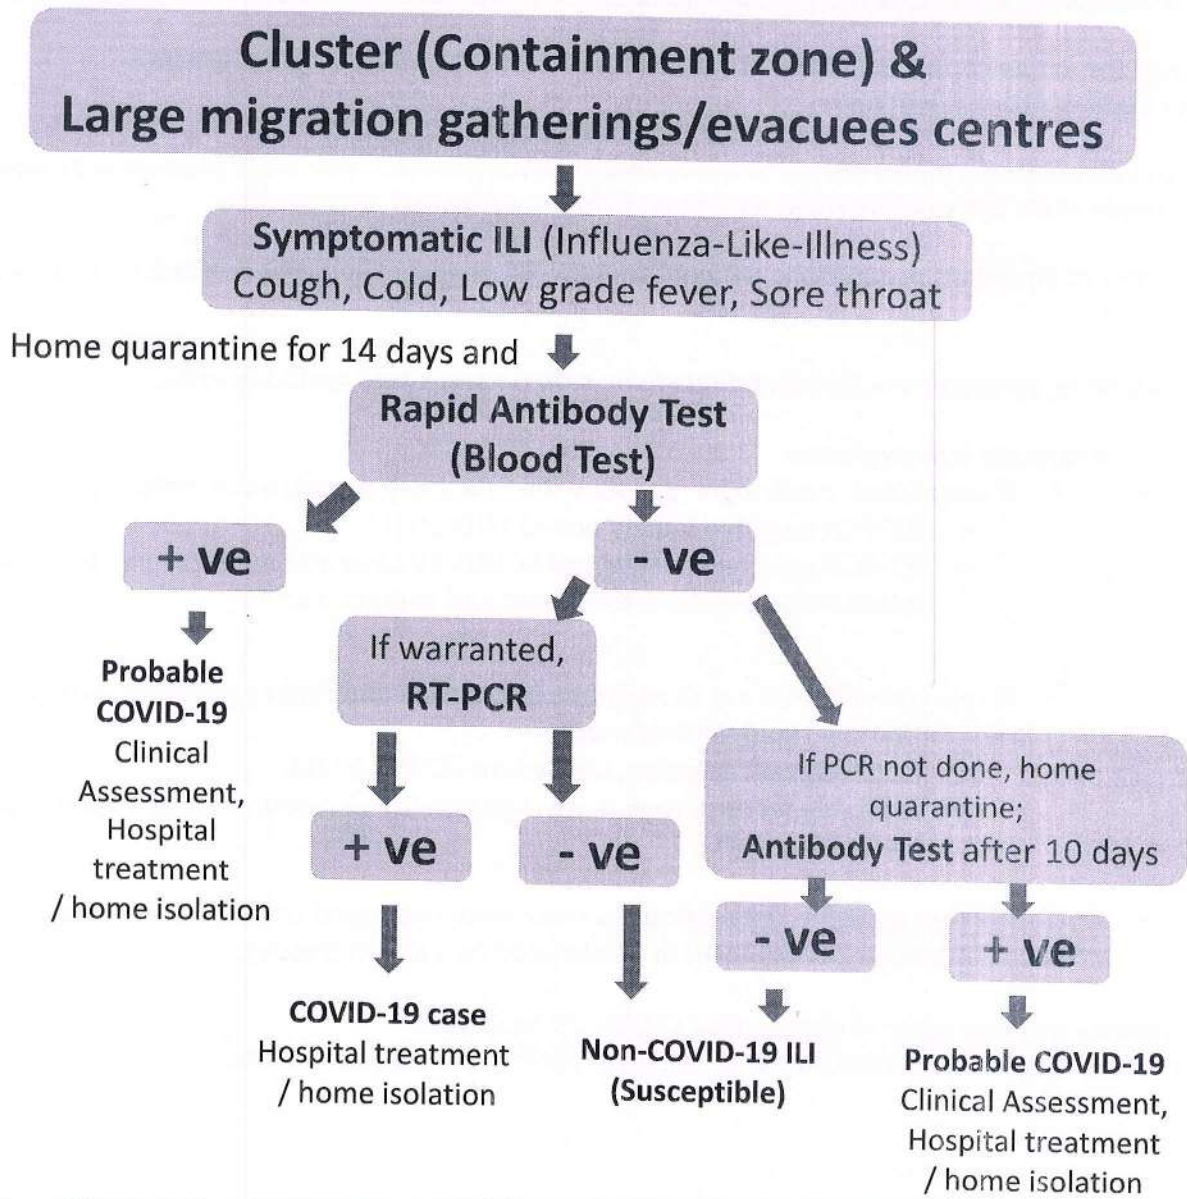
Cluster (Containment zone) &
Large migration gatherings/evacuees centres

Symptomatic ILI (Influenza-Like-Illness)
Cough, Cold, Low grade fever, Sore throat

Home quarantine for 14 days and

Rapid Antibody Test
(Blood Test)

+ ve

- ve

Probable COVID-19
Clinical Assessment, Hospital treatment / home isolation

If warranted,
RT-PCR

+ ve

- ve

If PCR not done, home quarantine;
Antibody Test after 10 days

- ve

+ ve

COVID-19 case
Hospital treatment / home isolation

Non-COVID-19 ILI
(Susceptible)

Probable COVID-19
Clinical Assessment, Hospital treatment / home isolation